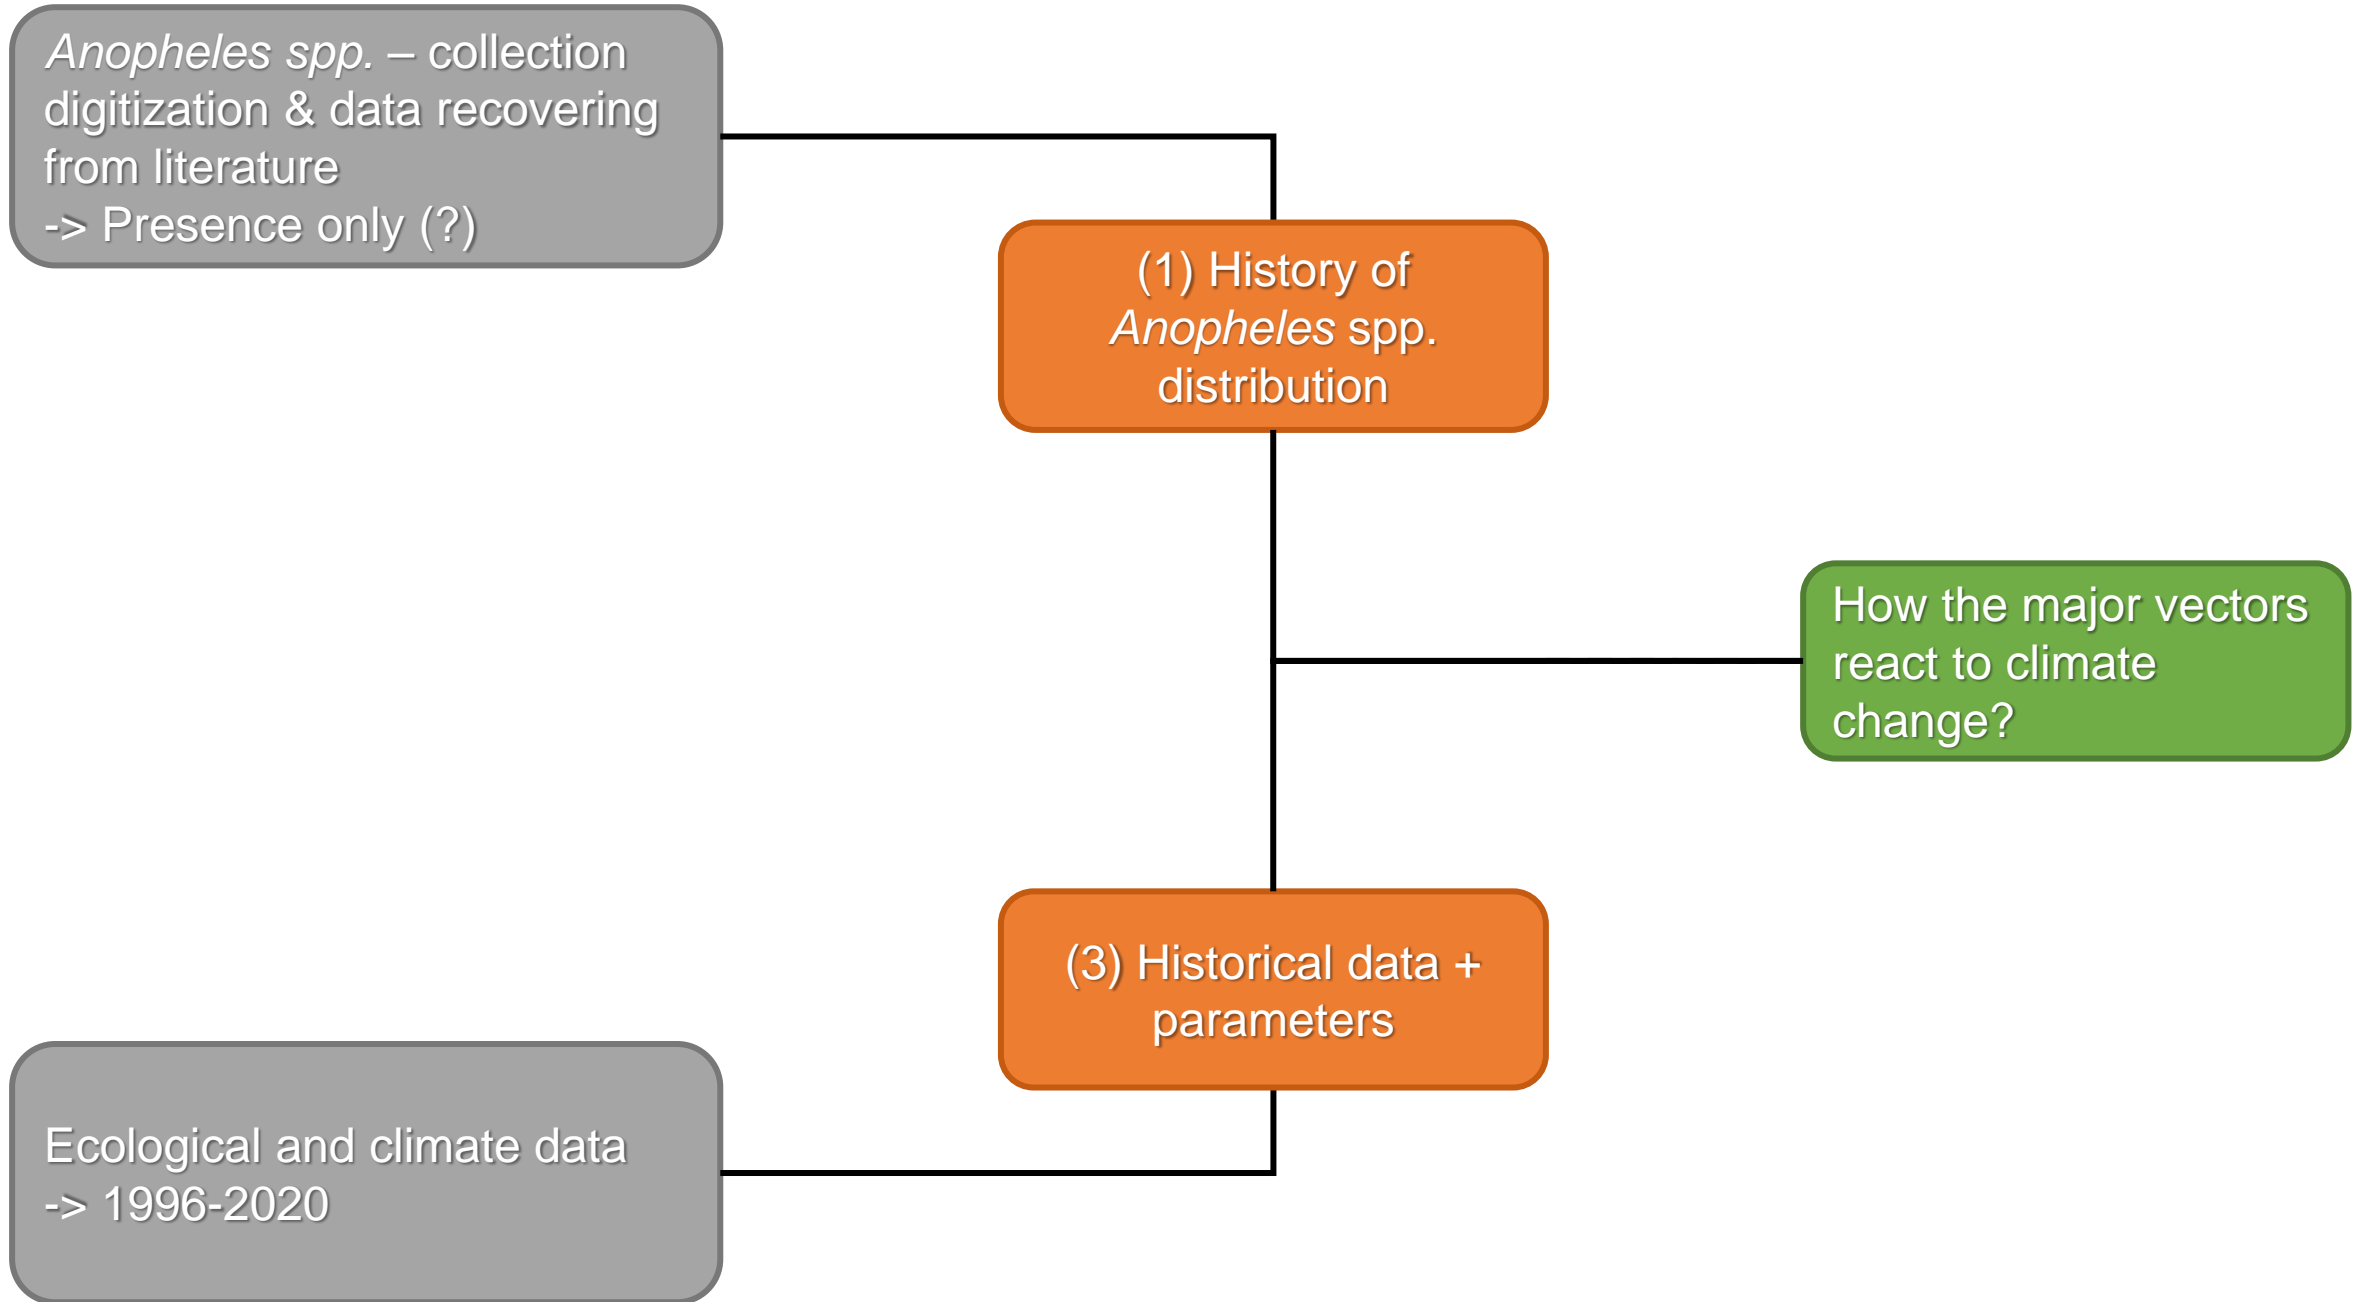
Anopheles spp. – collection digitization & data recovering from literature
-> Presence only (?)

(1) History of Anopheles spp. distribution

How the major vectors react to climate change?

(3) Historical data + parameters

Ecological and climate data
-> 1996-2020